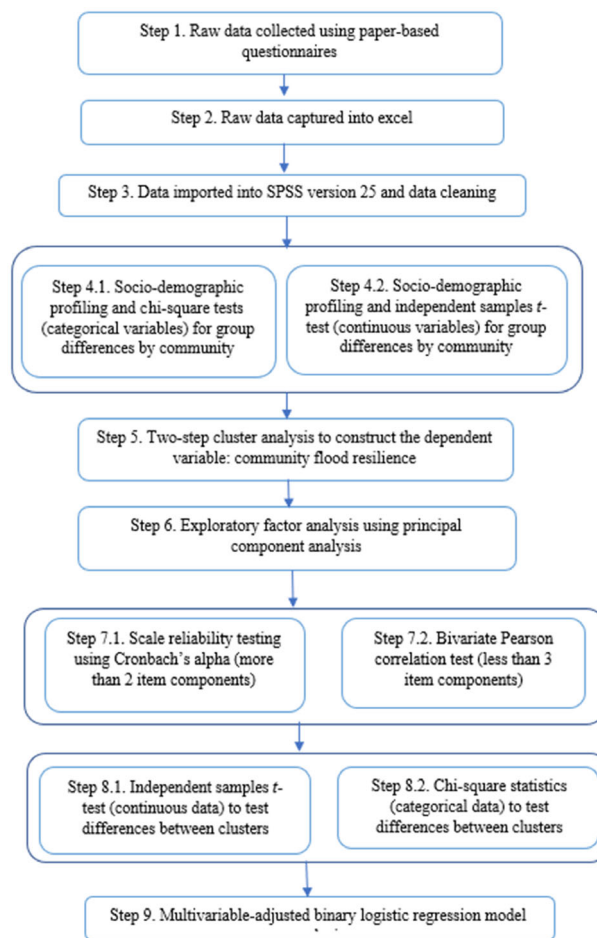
Step 1. Raw data collected using paper-based questionnaires

Step 2. Raw data captured into excel

Step 3. Data imported into SPSS version 25 and data cleaning

Step 4.1. Socio-demographic profiling and chi-square tests (categorical variables) for group differences by community

Step 4.2. Socio-demographic profiling and independent samples *t*-test (continuous variables) for group differences by community

Step 5. Two-step cluster analysis to construct the dependent variable: community flood resilience

Step 6. Exploratory factor analysis using principal component analysis

Step 7.1. Scale reliability testing using Cronbach's alpha (more than 2 item components)

Step 7.2. Bivariate Pearson correlation test (less than 3 item components)

Step 8.1. Independent samples *t*-test (continuous data) to test differences between clusters

Step 8.2. Chi-square statistics (categorical data) to test differences between clusters

Step 9. Multivariable-adjusted binary logistic regression model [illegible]